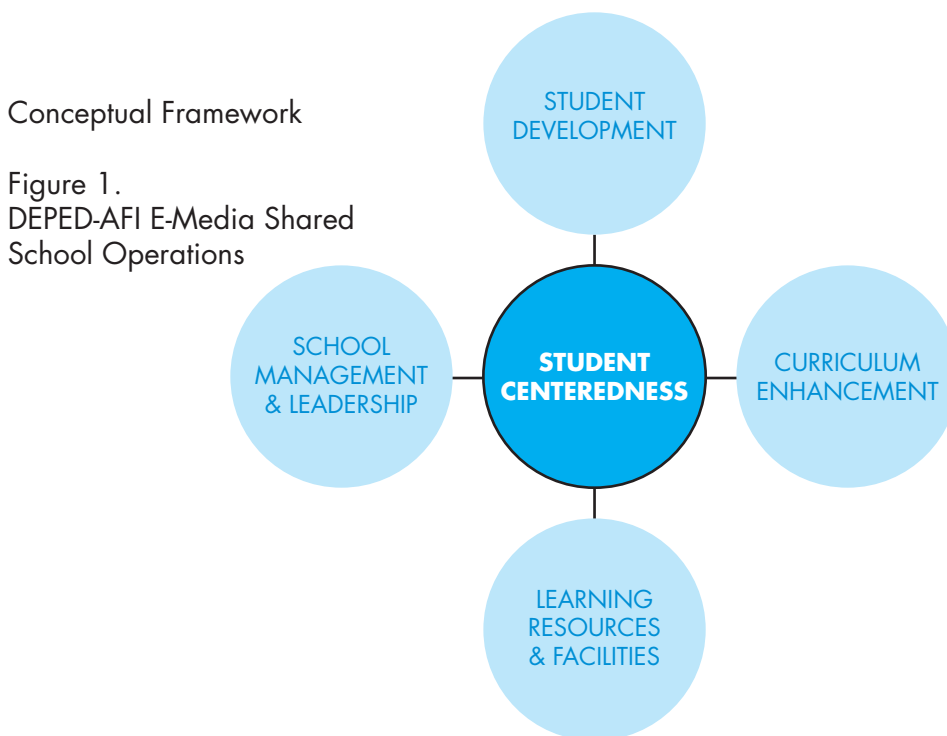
Conceptual Framework

Figure 1.
DEPED-AFI E-Media Shared School Operations

STUDENT DEVELOPMENT

SCHOOL MANAGEMENT & LEADERSHIP

STUDENT CENTEREDNESS

CURRICULUM ENHANCEMENT

LEARNING RESOURCES & FACILITIES